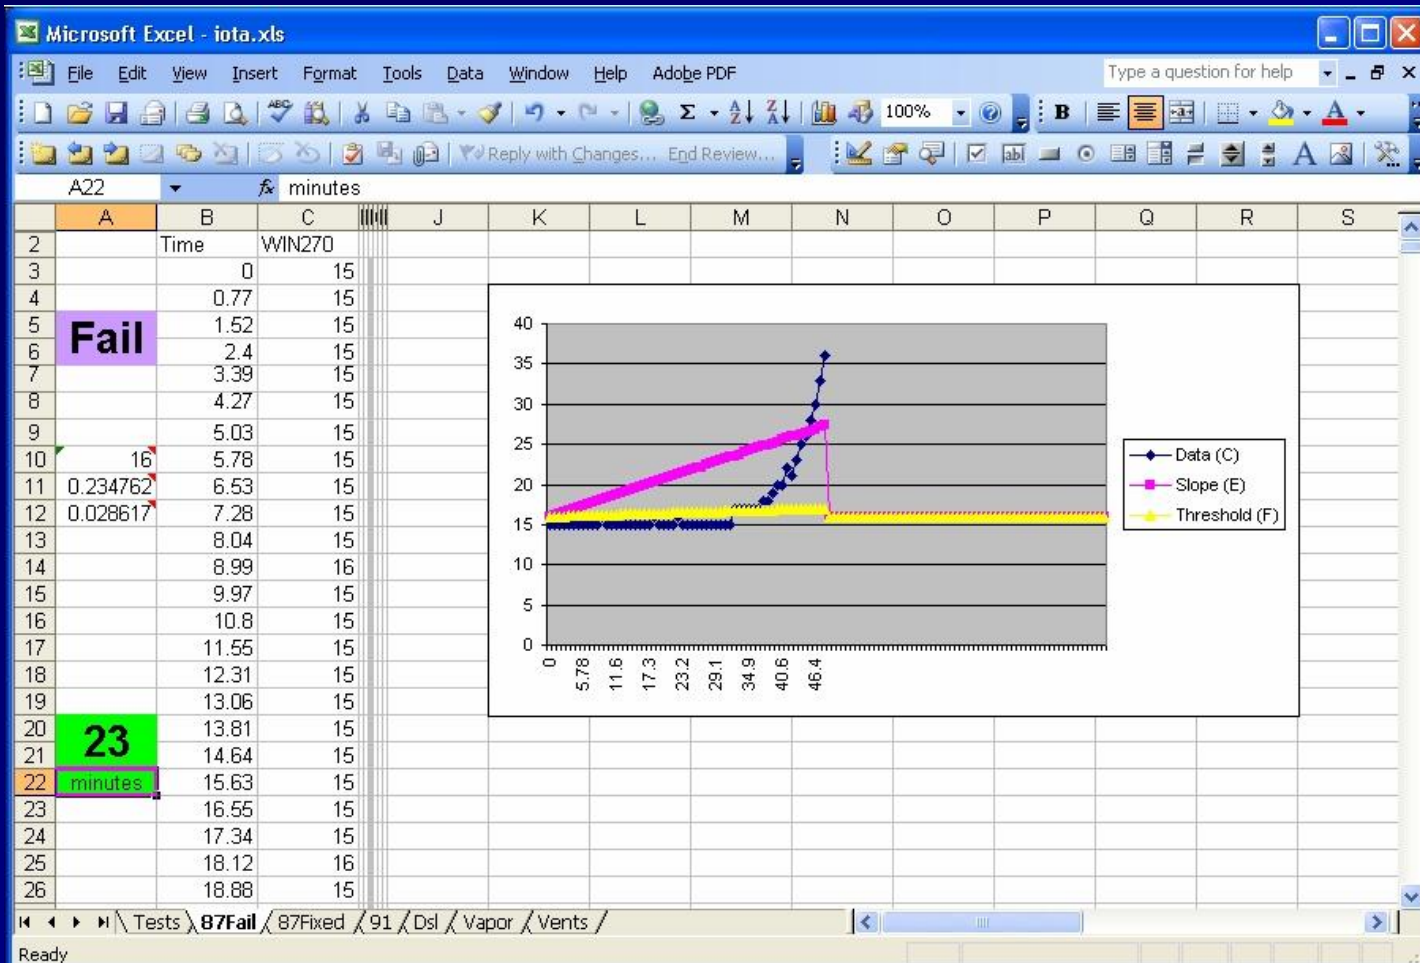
Microsoft Excel - iota.xls

File Edit View Insert Format Tools Data Window Help Adobe PDF

Type a question for help

100%

B

Reply with Changes... End Review...

A22 minutes

| | A | B | C | J | K | L | M | N | O | P | Q | R | S |
|---|---|---|---|---|---|---|---|---|---|---|---|---|---|
| 2 | | Time | WIN270 | | | | | | | | | | |
| 3 | | 0 | 15 | | | | | | | | | | |
| 4 | | 0.77 | 15 | | | | | | | | | | |
| 5 | Fail | 1.52 | 15 | | | | | | | | | | |
| 6 | | 2.4 | 15 | | | | | | | | | | |
| 7 | | 3.39 | 15 | | | | | | | | | | |
| 8 | | 4.27 | 15 | | | | | | | | | | |
| 9 | | 5.03 | 15 | | | | | | | | | | |
| 10 | 16 | 5.78 | 15 | | | | | | | | | | |
| 11 | 0.234762 | 6.53 | 15 | | | | | | | | | | |
| 12 | 0.028617 | 7.28 | 15 | | | | | | | | | | |
| 13 | | 8.04 | 15 | | | | | | | | | | |
| 14 | | 8.99 | 16 | | | | | | | | | | |
| 15 | | 9.97 | 15 | | | | | | | | | | |
| 16 | | 10.8 | 15 | | | | | | | | | | |
| 17 | | 11.55 | 15 | | | | | | | | | | |
| 18 | | 12.31 | 15 | | | | | | | | | | |
| 19 | | 13.06 | 15 | | | | | | | | | | |
| 20 | 23 | 13.81 | 15 | | | | | | | | | | |
| 21 | | 14.64 | 15 | | | | | | | | | | |
| 22 | minutes | 15.63 | 15 | | | | | | | | | | |
| 23 | | 16.55 | 15 | | | | | | | | | | |
| 24 | | 17.34 | 15 | | | | | | | | | | |
| 25 | | 18.12 | 16 | | | | | | | | | | |
| 26 | | 18.88 | 15 | | | | | | | | | | |

40
35
30
25
20
15
10
5
0

0 5.78 11.6 17.3 23.2 29.1 34.9 40.6 46.4

Data (C)
Slope (E)
Threshold (F)

Tests 87Fail 87Fixed 91 Dsl Vapor Vents

Ready